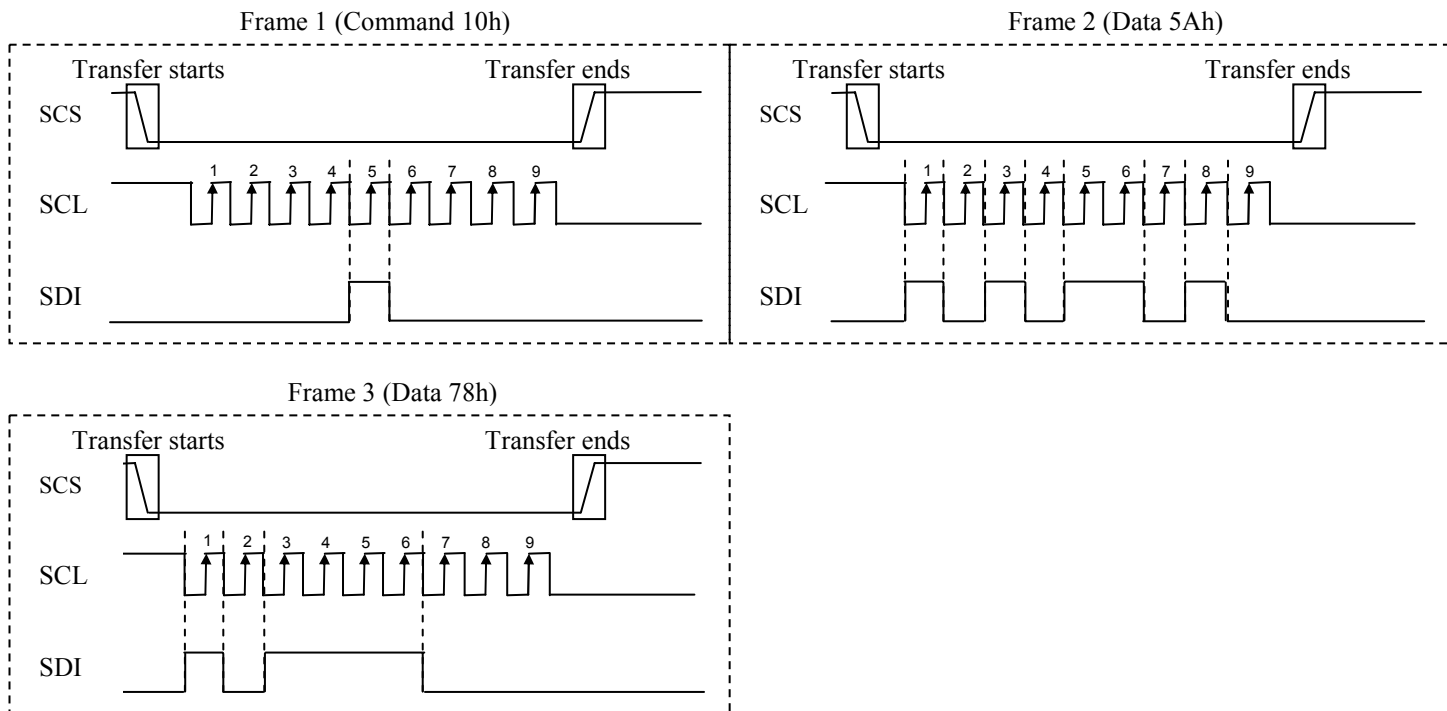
Frame 1 (Command 10h)

Transfer starts

Transfer ends

SCS

SCL

1 2 3 4 5 6 7 8 9

SDI

Frame 2 (Data 5Ah)

Transfer starts

Transfer ends

SCS

SCL

1 2 3 4 5 6 7 8 9

SDI

Frame 3 (Data 78h)

Transfer starts

Transfer ends

SCS

SCL

1 2 3 4 5 6 7 8 9

SDI